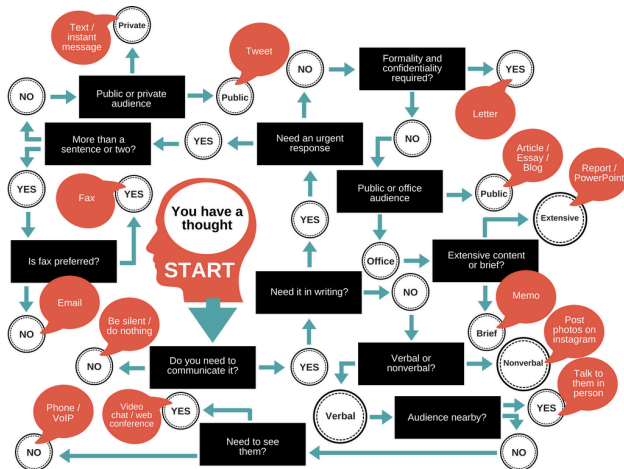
Text / instant message

Private

Tweet

NO

Formality and confidentiality required?

YES

NO

Public or private audience

Public

Letter

More than a sentence or two?

YES

Need an urgent response

NO

Article / Essay / Blog

Report / PowerPoint

YES

Fax

YES

You have a thought

START

Public or office audience

Public

Extensive

YES

Office

Extensive content or brief?

Is fax preferred?

Need it in writing?

NO

Memo

Email

Be silent / do nothing

Brief

Post photos on instagram

NO

NO

Do you need to communicate it?

YES

Verbal or nonverbal?

Nonverbal

Talk to them in person

Phone / VoIP

Video chat / web conference

YES

Verbal

Audience nearby?

YES

Need to see them?

NO

NO